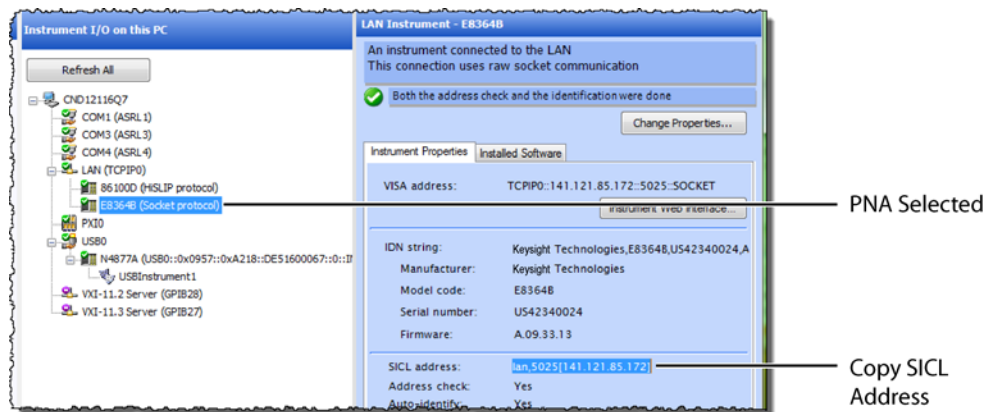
Instrument I/O on this PC

Refresh All

CND12116Q7
COM1 (ASRL1)
COM3 (ASRL3)
COM4 (ASRL4)
LAN (TCPIP0)
86100D (HiSLIP protocol)
E8364B (Socket protocol)
PXI0
USB0
N4877A (USB0::0x0957::0xA218::DE51600067::0::I
USBInstrument1
VXI-11.2 Server (GPIB28)
VXI-11.3 Server (GPIB27)

LAN Instrument - E8364B

An instrument connected to the LAN
This connection uses raw socket communication

Both the address check and the identification were done

Change Properties...

Instrument Properties | Installed Software

| | |
|---|---|
| VISA address: | TCPIP0::141.121.85.172::5025::SOCKET |

Instrument Web Interface...

| | |
|---|---|
| IDN string: | Keysight Technologies,E8364B,US42340024,A |
| Manufacturer: | Keysight Technologies |
| Model code: | E8364B |
| Serial number: | US42340024 |
| Firmware: | A.09.33.13 |

| | |
|---|---|
| SICL address: | lan,5025[141.121.85.172] |
| Address check: | Yes |
| Auto-identify: | Yes |

PNA Selected

Copy SICL Address